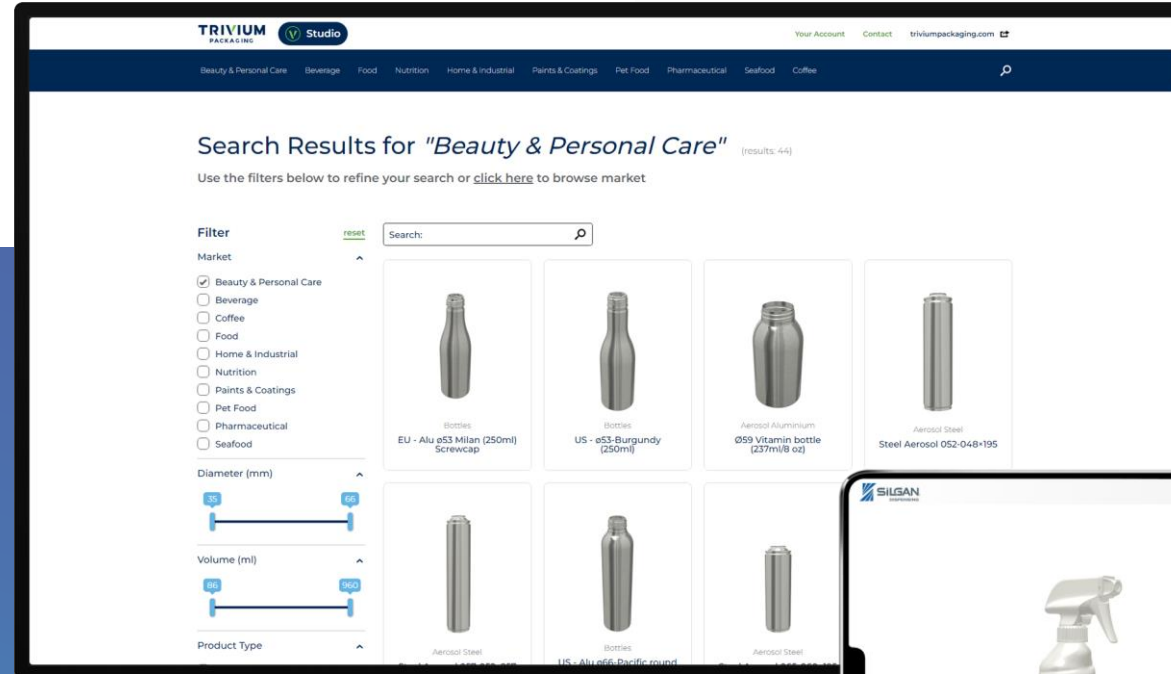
TRIVIUM PACKAGING Studio

Your Account Contact triviumpackaging.com

Beauty & Personal Care Beverage Food Nutrition Home & Industrial Paints & Coatings Pet Food Pharmaceutical Seafood Coffee

Search Results for *"Beauty & Personal Care"* (results: 44)

Use the filters below to refine your search or click here to browse market

Filter reset

Market

Beauty & Personal Care
Beverage
Coffee
Food
Home & Industrial
Nutrition
Paints & Coatings
Pet Food
Pharmaceutical
Seafood

Diameter (mm)

35 66

Volume (ml)

86 960

Product Type

Search:

Bottles
EU - Alu ø53 Milan (250ml) Screwcap

Bottles
US - ø53-Burgundy (250ml)

Aerosol Aluminium
Ø59 Vitamin bottle (237ml/8 oz)

Aerosol Steel
Steel Aerosol 052-048×195

Aerosol Steel
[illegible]

Bottles
US - Alu ø66-Pacific round

Aerosol Steel
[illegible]

SILGAN